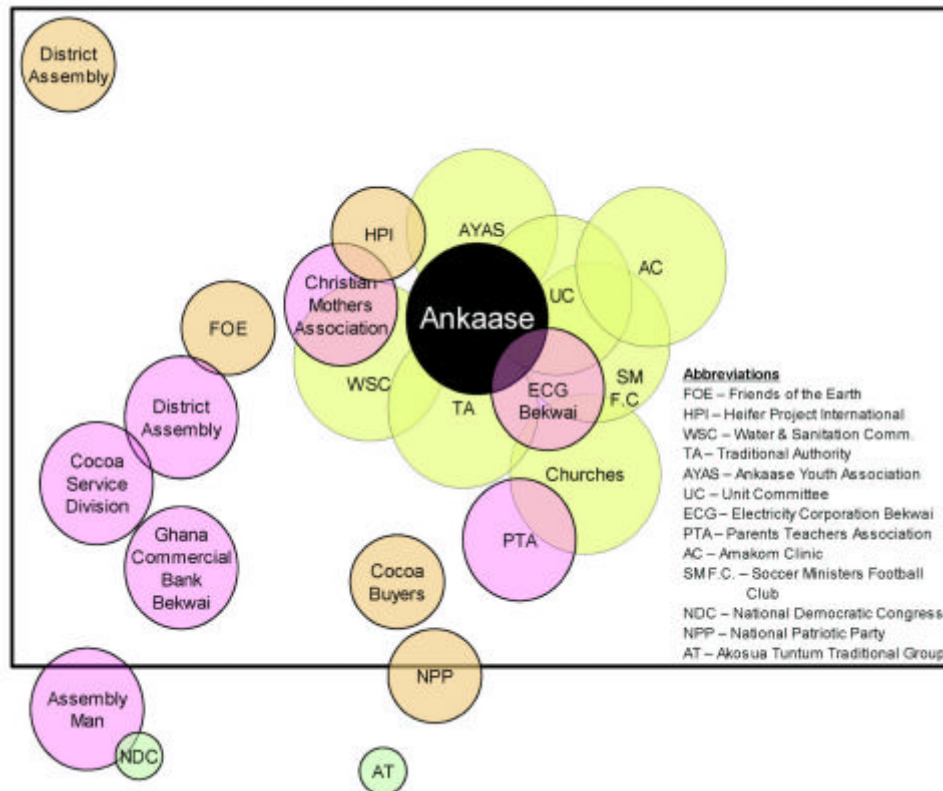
District Assembly

HPI

AYAS

AC

Christian Mothers Association

Ankaase

UC

FOE

WSC

TA

ECG Bekwai

SM F.C

District Assembly

Churches

Cocoa Service Division

Ghana Commercial Bank Bekwai

PTA

Cocoa Buyers

NPP

Assembly Man

NDC

AT

Abbreviations
FOE – Friends of the Earth
HPI – Heifer Project International
WSC – Water & Sanitation Comm.
TA – Traditional Authority
AYAS – Ankaase Youth Association
UC – Unit Committee
ECG – Electricity Corporation Bekwai
PTA – Parents Teachers Association
AC – Amakom Clinic
SM F.C. – Soccer Ministers Football Club
NDC – National Democratic Congress
NPP – National Patriotic Party
AT – Akosua Tuntum Traditional Group